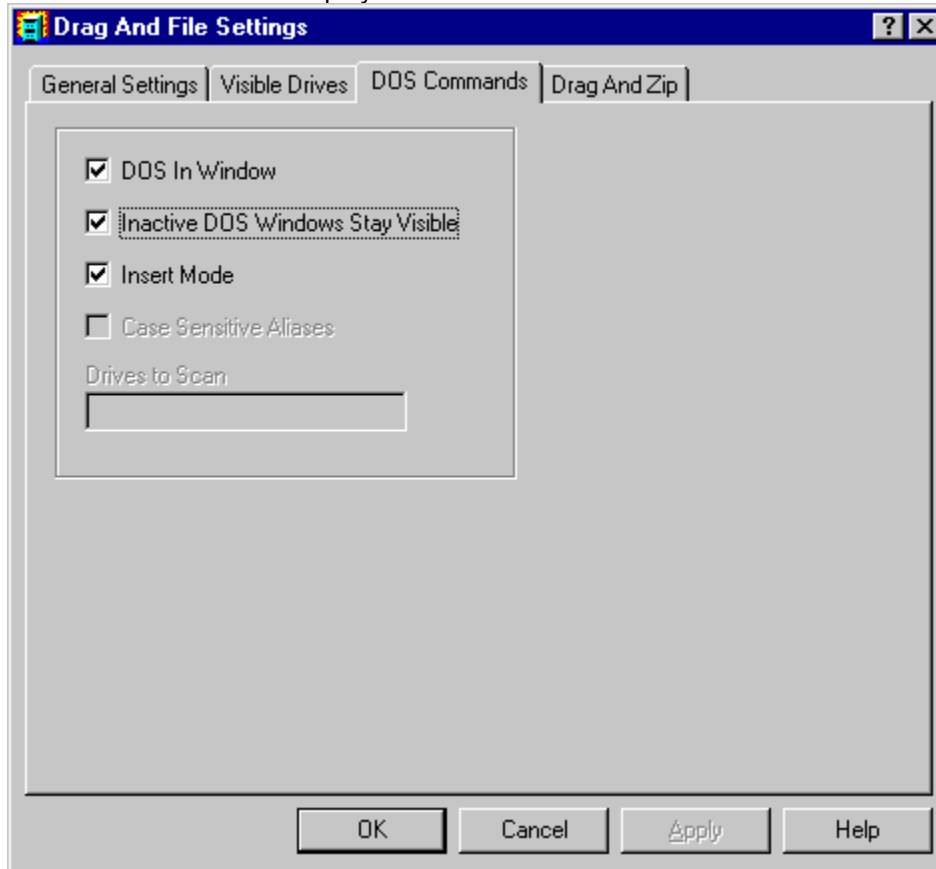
Drag And File Settings

? X

General Settings | Visible Drives | DOS Commands | Drag And Zip

☑ DOS In Window

☑ Inactive DOS Windows Stay Visible

☑ Insert Mode

☐ Case Sensitive Aliases

Drives to Scan

OK | Cancel | Apply | Help